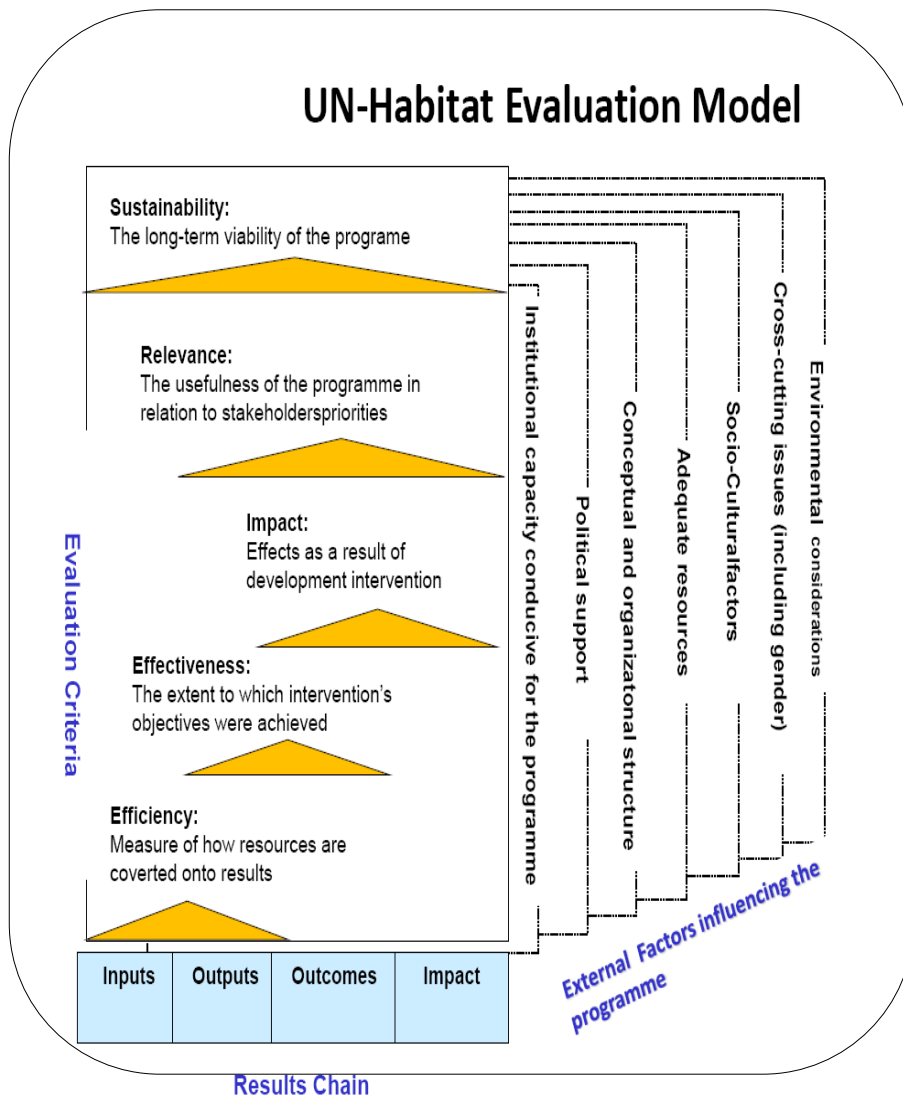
UN-Habitat Evaluation Model

Sustainability:
The long-term viability of the programe

Relevance:
The usefulness of the programme in relation to stakeholderspriorities

Impact:
Effects as a result of development intervention

Effectiveness:
The extent to which intervention's objectives were achieved

Efficiency:
Measure of how resources are coverted onto results

Evaluation Criteria

Institutional capacity conducive for the programme

Political support

Conceptual and organizatonal structure

Adequate resources

Socio-Culturalfactors

Cross-cutting issues (including gender)

Environmental considerations

External Factors influencing the programme

| Inputs | Outputs | Outcomes | Impact |
|---|---|---|---|

Results Chain